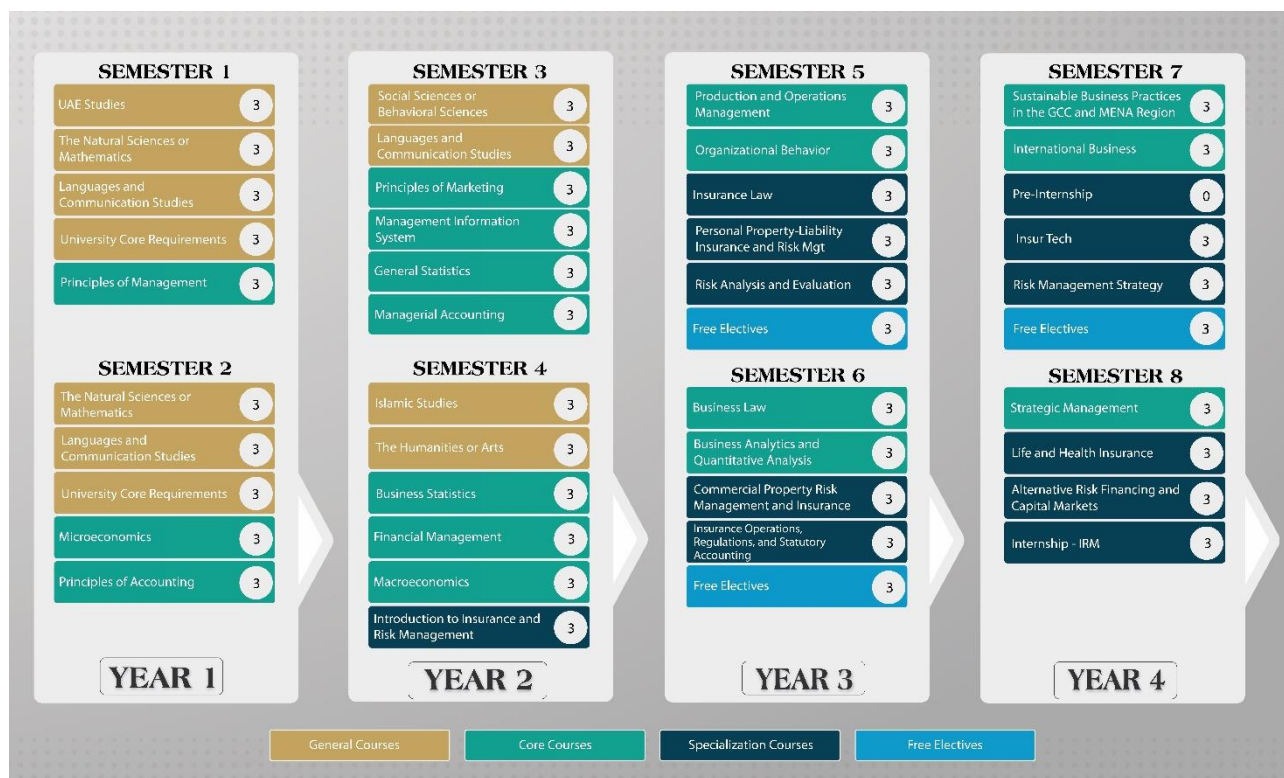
SEMESTER 1

| Course | Credits |
|---|---|
| UAE Studies | 3 |
| The Natural Sciences or Mathematics | 3 |
| Languages and Communication Studies | 3 |
| University Core Requirements | 3 |
| Principles of Management | 3 |

SEMESTER 2

| Course | Credits |
|---|---|
| The Natural Sciences or Mathematics | 3 |
| Languages and Communication Studies | 3 |
| University Core Requirements | 3 |
| Microeconomics | 3 |
| Principles of Accounting | 3 |

YEAR 1

SEMESTER 3

| Course | Credits |
|---|---|
| Social Sciences or Behavioral Sciences | 3 |
| Languages and Communication Studies | 3 |
| Principles of Marketing | 3 |
| Management Information System | 3 |
| General Statistics | 3 |
| Managerial Accounting | 3 |

SEMESTER 4

| Course | Credits |
|---|---|
| Islamic Studies | 3 |
| The Humanities or Arts | 3 |
| Business Statistics | 3 |
| Financial Management | 3 |
| Macroeconomics | 3 |
| Introduction to Insurance and Risk Management | 3 |

YEAR 2

SEMESTER 5

| Course | Credits |
|---|---|
| Production and Operations Management | 3 |
| Organizational Behavior | 3 |
| Insurance Law | 3 |
| Personal Property-Liability Insurance and Risk Mgt | 3 |
| Risk Analysis and Evaluation | 3 |
| Free Electives | 3 |

SEMESTER 6

| Course | Credits |
|---|---|
| Business Law | 3 |
| Business Analytics and Quantitative Analysis | 3 |
| Commercial Property Risk Management and Insurance | 3 |
| Insurance Operations, Regulations, and Statutory Accounting | 3 |
| Free Electives | 3 |

YEAR 3

SEMESTER 7

| Course | Credits |
|---|---|
| Sustainable Business Practices in the GCC and MENA Region | 3 |
| International Business | 3 |
| Pre-Internship | 0 |
| Insur Tech | 3 |
| Risk Management Strategy | 3 |
| Free Electives | 3 |

SEMESTER 8

| Course | Credits |
|---|---|
| Strategic Management | 3 |
| Life and Health Insurance | 3 |
| Alternative Risk Financing and Capital Markets | 3 |
| Internship - IRM | 3 |

YEAR 4

General Courses | Core Courses | Specialization Courses | Free Electives